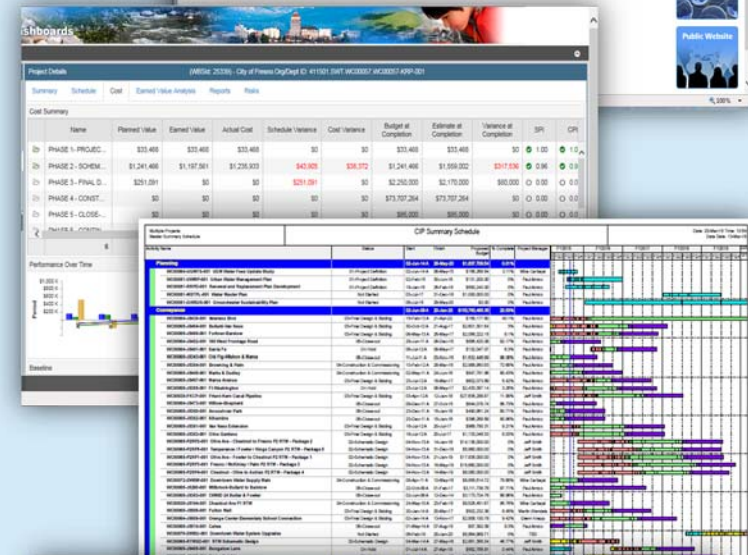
ishboards

Public Website

100%

Project Details

(WBSId: 25336) - City of Fresno Org/Dept ID: 411501 SWT WC00057 WC00057-KRP-001

Summary | Schedule | Cost | Earned Value Analysis | Reports | Risks

Cost Summary

| | Name | Planned Value | Earned Value | Actual Cost | Schedule Variance | Cost Variance | Budget at Completion | Estimate at Completion | Variance at Completion | SPI | CPI |
|---|---|---|---|---|---|---|---|---|---|---|---|
| | PHASE 1- PROJEC... | $33,468 | $33,468 | $33,468 | $0 | $0 | $33,468 | $33,468 | $0 | 1.00 | 1.0 |
| | PHASE 2 - SCHEM... | $1,241,466 | $1,197,561 | $1,235,933 | $43,905 | $38,372 | $1,241,466 | $1,559,002 | $317,536 | 0.96 | 0.9 |
| | PHASE 3 - FINAL D... | $251,091 | $0 | $0 | $251,091 | $0 | $2,250,000 | $2,170,000 | $80,000 | 0.00 | 0.0 |
| | PHASE 4 - CONST... | $0 | $0 | $0 | $0 | $0 | $73,707,264 | $73,707,264 | $0 | 0.00 | 0.0 |
| | PHASE 5 - CLOSE-... | $0 | $0 | $0 | $0 | $0 | $95,000 | $95,000 | $0 | 0.00 | 0.0 |
| | PHASE 6 - CONTIN... | | | | | | | | | | |

Performance Over Time

Period

Baseline

CIP Summary Schedule

Multiple Projects
Master Summary Schedule

Activity Name | Status | Start | Finish | Budget | % Complete | Project Manager

Planning

Conveyance

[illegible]